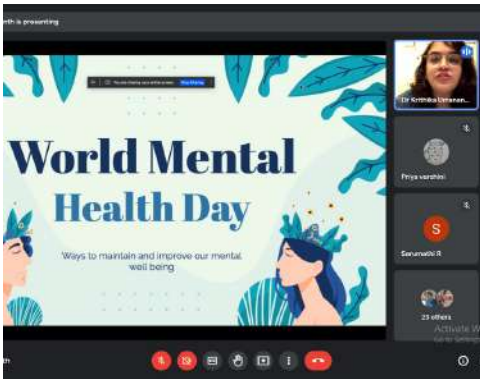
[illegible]th is presenting

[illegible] Stop sharing

World Mental Health Day

Ways to maintain and improve our mental well being

Dr Krithika Lakshman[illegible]

Priya varshini

S

Sarumathi R

23 others

Activate W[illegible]
Go to Settings

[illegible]th